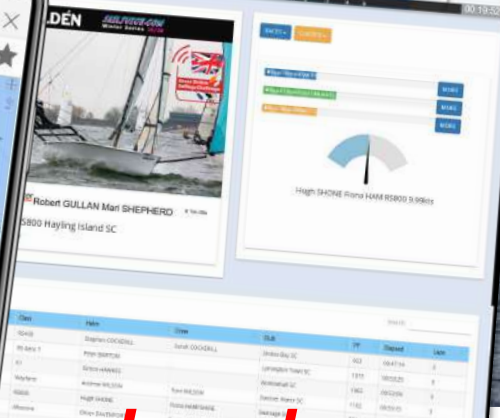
LDEN

SAILJUICE.COM Winter Series

Robert GULLAN Mari SHEPHERD

RS800 Hayling Island SC

Hugh SHONE Fiona HAM RS800 9.9kts

| Class | Helm | Crew | Club | PY | Elapsed | Laps |
|---|---|---|---|---|---|---|
| RS400 | Stephen COCKERILL | Sarah COCKERILL | | | | |
| | Peter BARTON | | | | | |
| | Simon HAWKES | | | | | |
| | Andrew NELSON | | | | | |
| RS800 | Hugh SHONE | Fiona HAM | | | | |